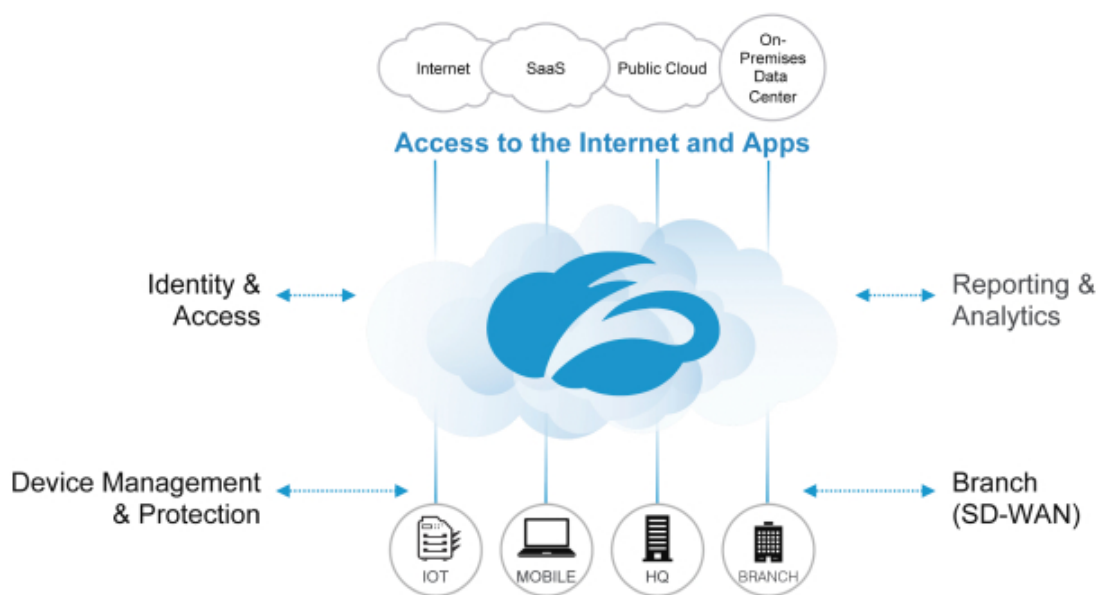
Internet

SaaS

Public Cloud

On-Premises Data Center

Access to the Internet and Apps

Identity & Access

Reporting & Analytics

Device Management & Protection

Branch (SD-WAN)

IOT

MOBILE

HQ

BRANCH